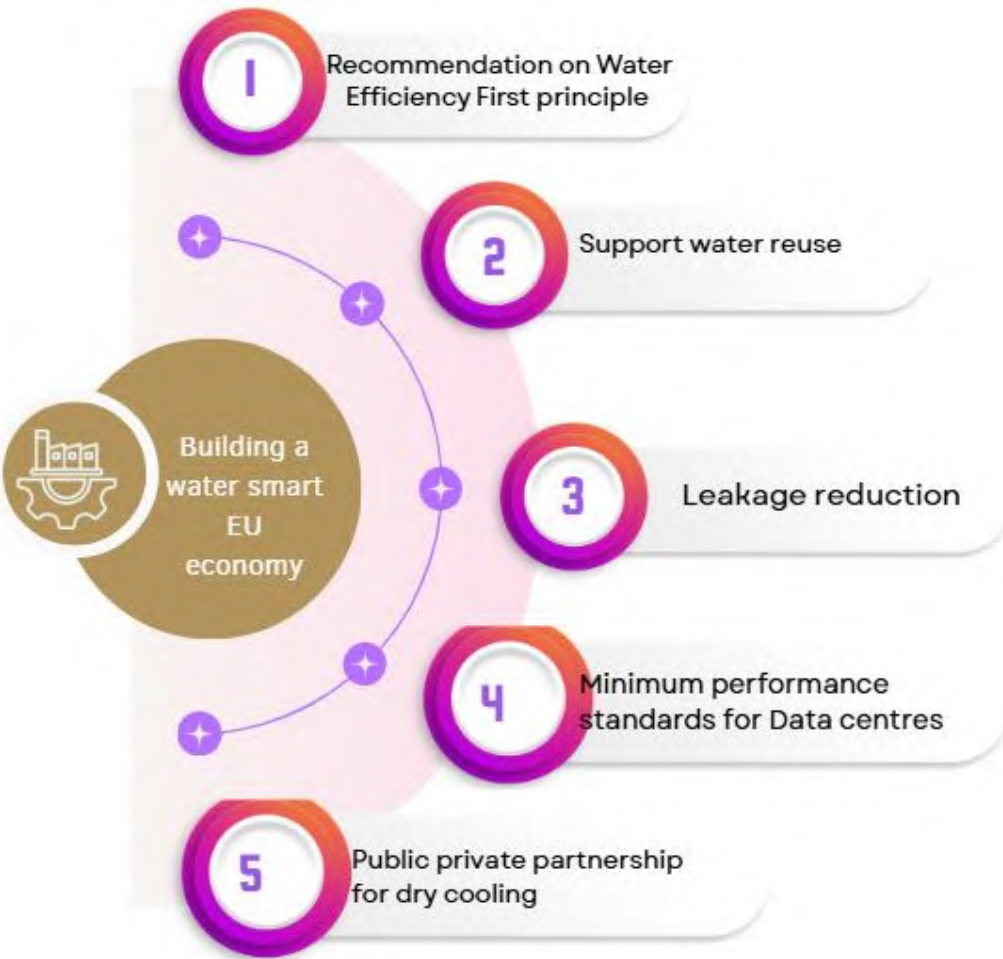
1 Recommendation on Water Efficiency First principle

2 Support water reuse

Building a water smart EU economy

3 Leakage reduction

4 Minimum performance standards for Data centres

5 Public private partnership for dry cooling